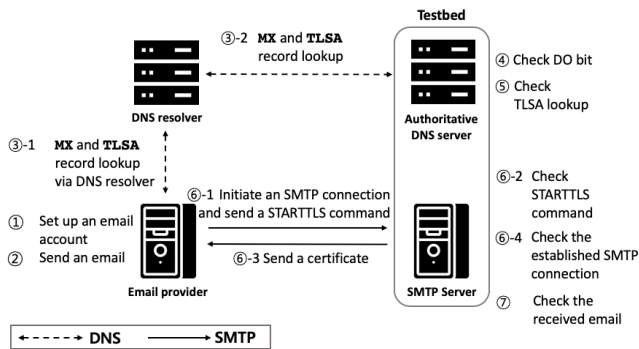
Testbed

③-2 MX and TLSA record lookup

DNS resolver

Authoritative DNS server

④ Check DO bit

⑤ Check TLSA lookup

③-1 MX and TLSA record lookup via DNS resolver

⑥-1 Initiate an SMTP connection and send a STARTTLS command

⑥-2 Check STARTTLS command

① Set up an email account

② Send an email

⑥-3 Send a certificate

⑥-4 Check the established SMTP connection

Email provider

SMTP Server

⑦ Check the received email

DNS

SMTP